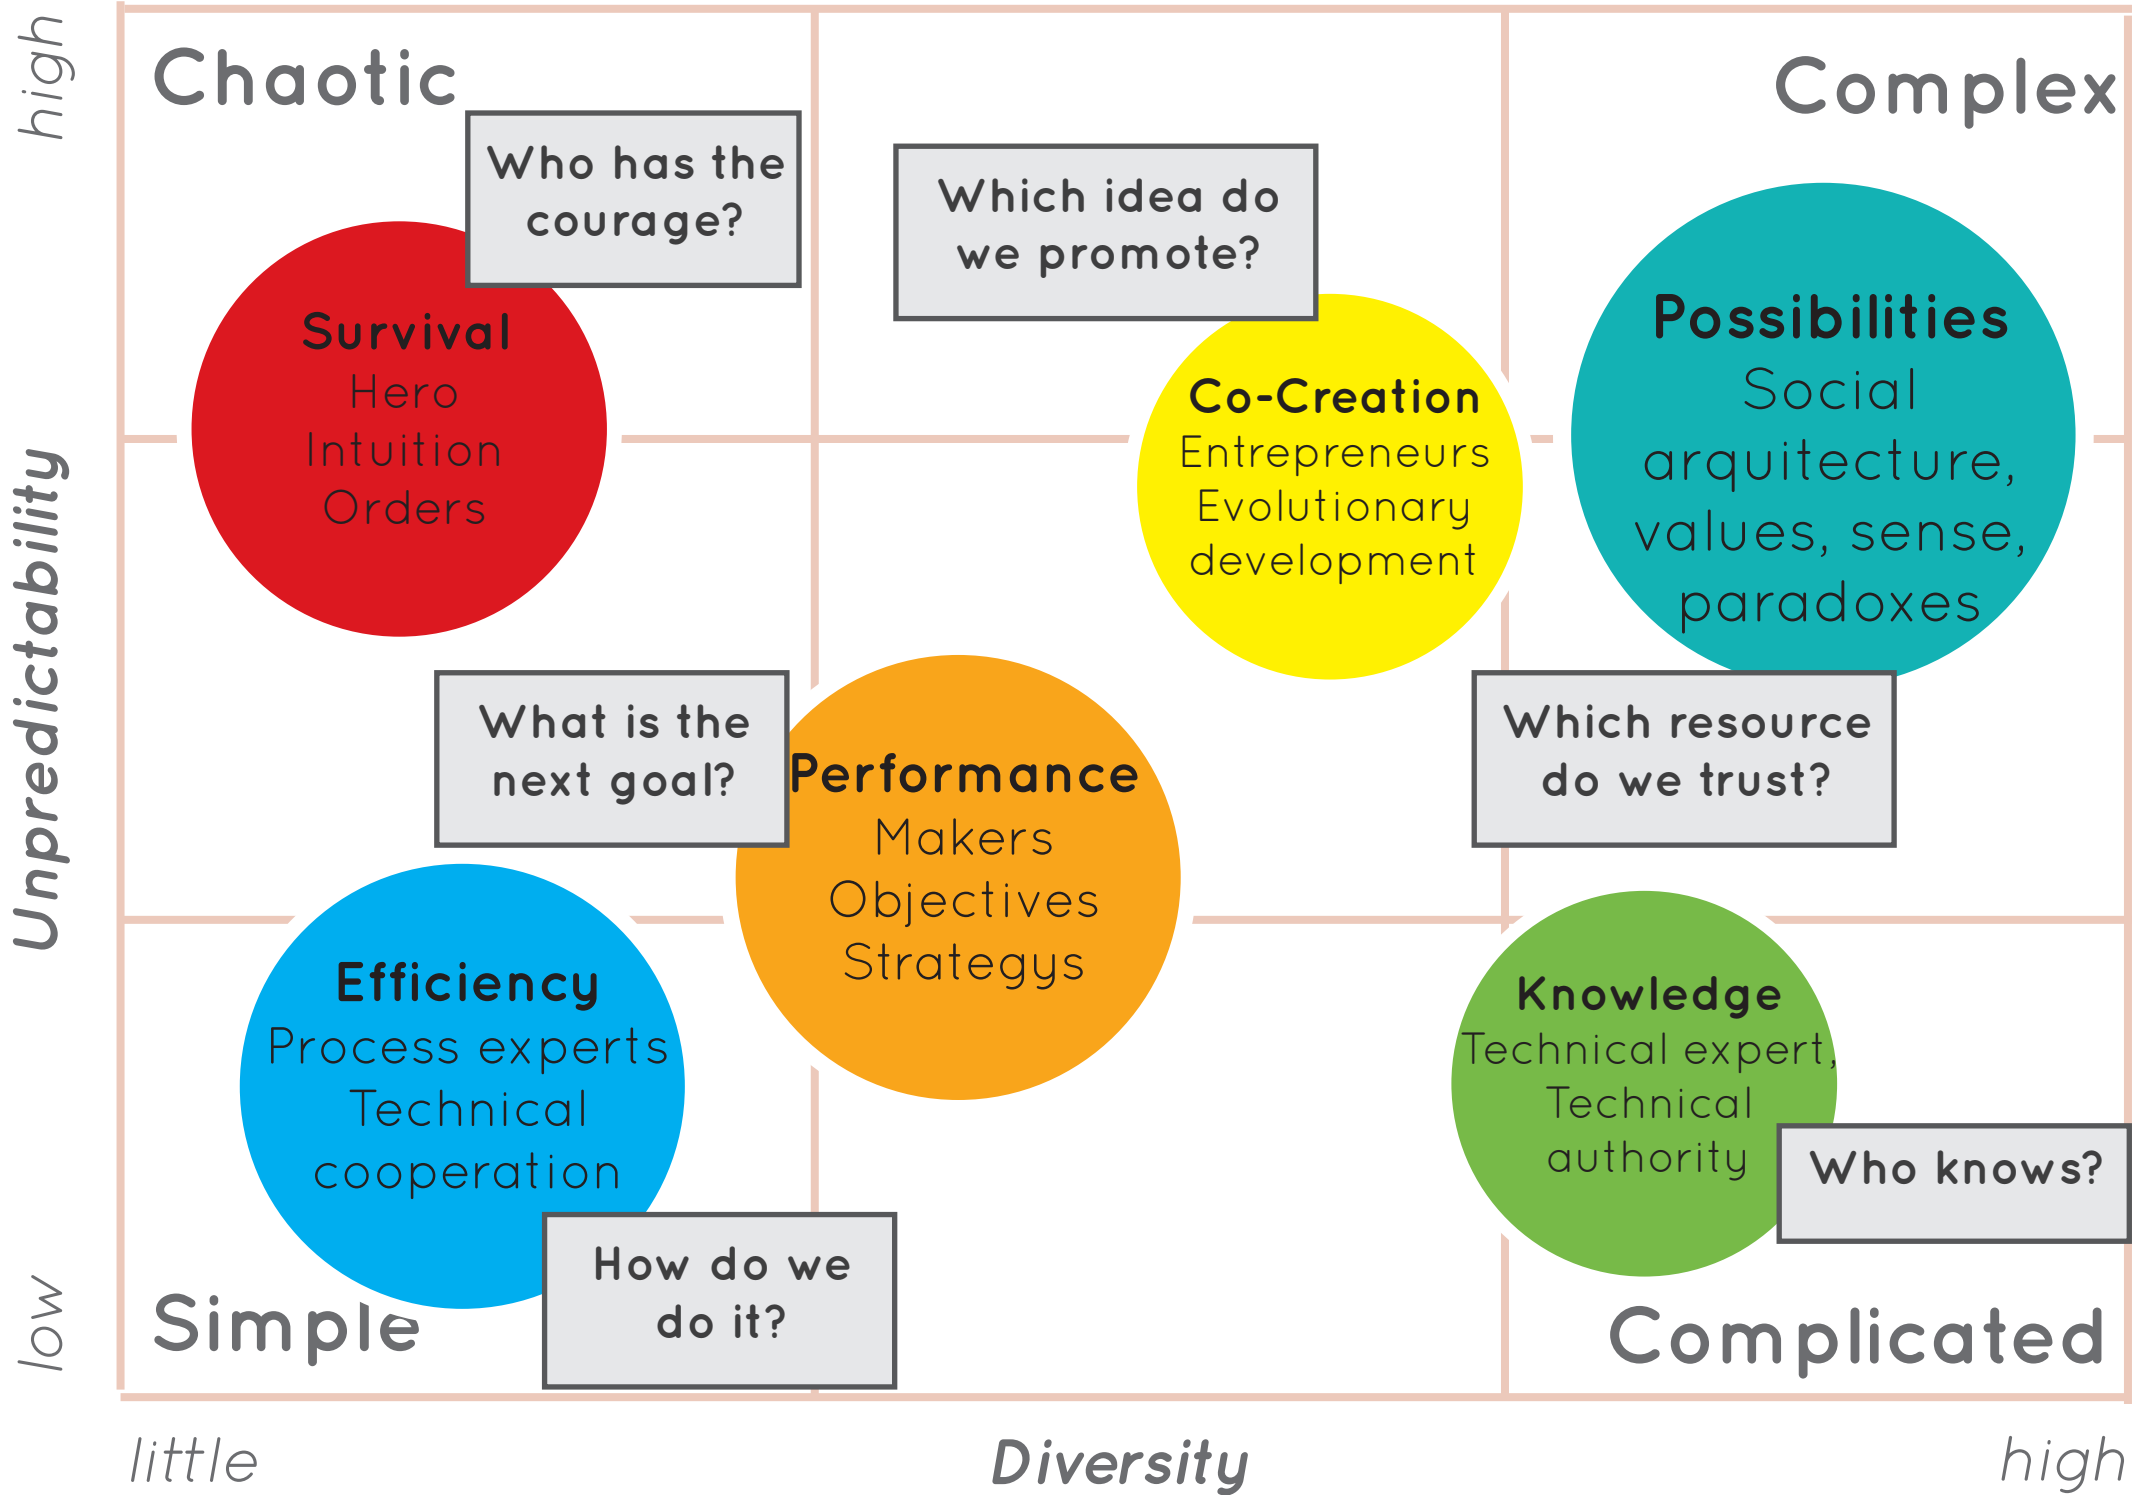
high

Unpredictability

low

Chaotic

Who has the courage?

Survival
Hero
Intuition
Orders

Which idea do we promote?

Co-Creation
Entrepreneurs
Evolutionary
development

Complex

Possibilities
Social
arquitecture,
values, sense,
paradoxes

What is the next goal?

Performance
Makers
Objectives
Strategys

Which resource do we trust?

Efficiency
Process experts
Technical
cooperation

Knowledge
Technical expert,
Technical
authority

Who knows?

How do we do it?

Simple

Complicated

little

Diversity

high